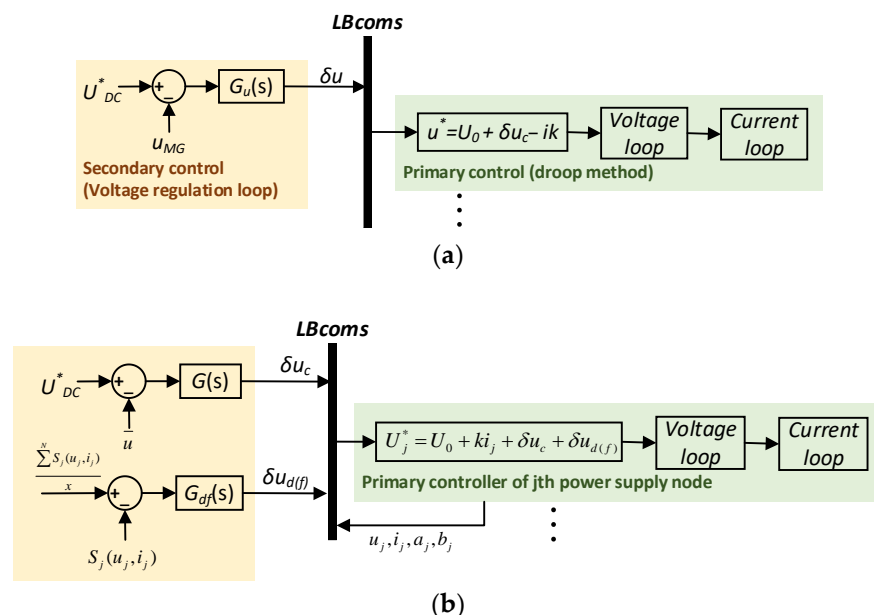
LBcoms

$U^*_{DC}$ + − $G_u$(s) $\delta u$

$u_{MG}$

Secondary control (Voltage regulation loop)

$u^* = U_0 + \delta u_c - ik$ Voltage loop Current loop

Primary control (droop method)

(a)

LBcoms

$U^*_{DC}$ + − $G$(s) $\delta u_c$

$u$

$\frac{\sum^{N} S_j(u_j, i_j)}{x}$ + − $G_{df}$(s) $\delta u_{d(f)}$

$S_j(u_j, i_j)$

$U_j^* = U_0 + ki_j + \delta u_c + \delta u_{d(f)}$ Voltage loop Current loop

Primary controller of jth power supply node

$u_j, i_j, a_j, b_j$

(b)